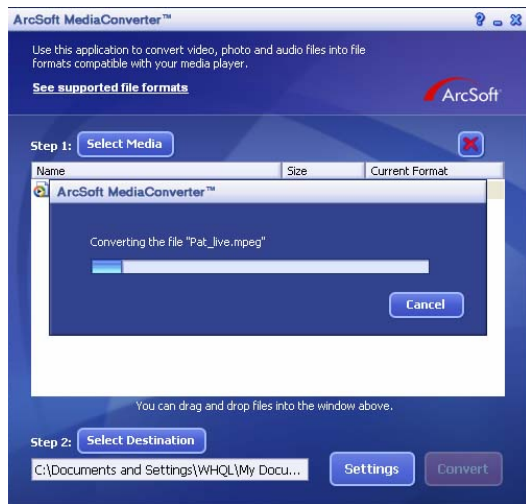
ArcSoft MediaConverter™

? _ X

Use this application to convert video, photo and audio files into file formats compatible with your media player.

See supported file formats

ArcSoft

Step 1: Select Media

| Name | Size | Current Format |
|---|---|---|

ArcSoft MediaConverter™

Converting the file "Pat_live.mpeg"

Cancel

You can drag and drop files into the window above.

Step 2: Select Destination

C:\Documents and Settings\WHQL\My Docu...

Settings

Convert